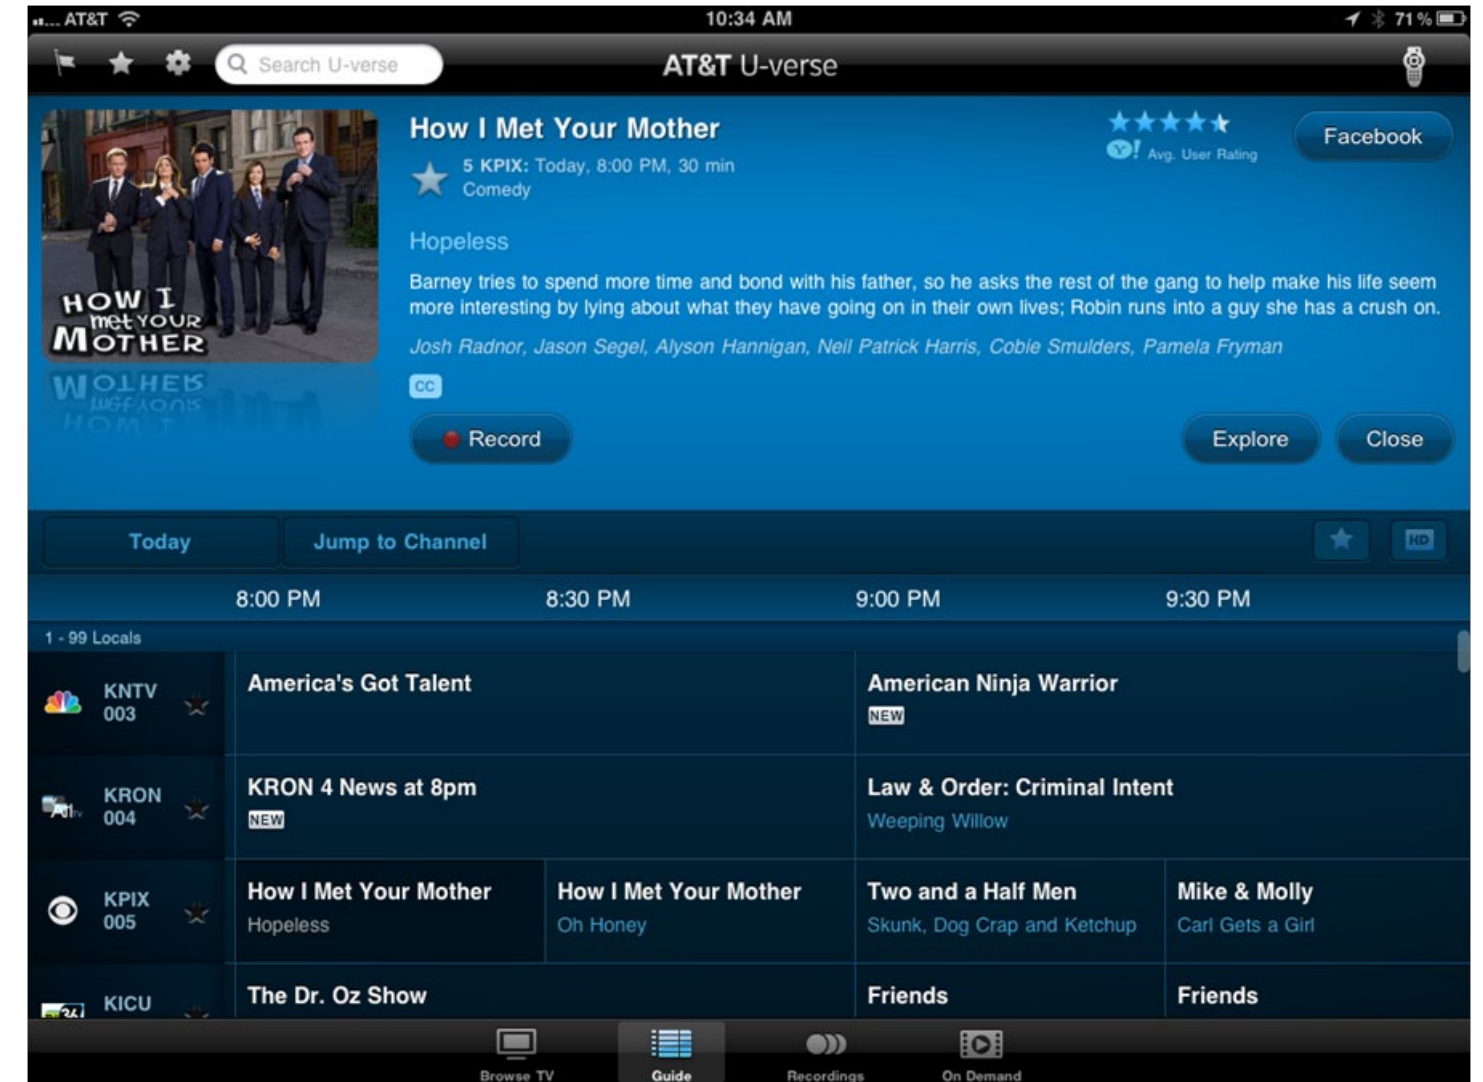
AT&T 10:34 AM 71 %

Search U-verse

AT&T U-verse

HOW I met YOUR MOTHER

How I Met Your Mother

5 KPIX: Today, 8:00 PM, 30 min

Comedy

Y! Avg. User Rating

Facebook

Hopeless

Barney tries to spend more time and bond with his father, so he asks the rest of the gang to help make his life seem more interesting by lying about what they have going on in their own lives; Robin runs into a guy she has a crush on.

Josh Radnor, Jason Segel, Alyson Hannigan, Neil Patrick Harris, Cobie Smulders, Pamela Fryman

CC

Record

Explore

Close

Today

Jump to Channel

HD

8:00 PM

8:30 PM

9:00 PM

9:30 PM

1 - 99 Locals

| | | | | |
|---|---|---|---|---|
| KNTV 003 | America's Got Talent | | American Ninja Warrior NEW | |
| KRON 004 | KRON 4 News at 8pm NEW | | Law & Order: Criminal Intent Weeping Willow | |
| KPIX 005 | How I Met Your Mother Hopeless | How I Met Your Mother Oh Honey | Two and a Half Men Skunk, Dog Crap and Ketchup | Mike & Molly Carl Gets a Girl |
| KICU | The Dr. Oz Show | | Friends | Friends |

Browse TV

Guide

Recordings

On Demand